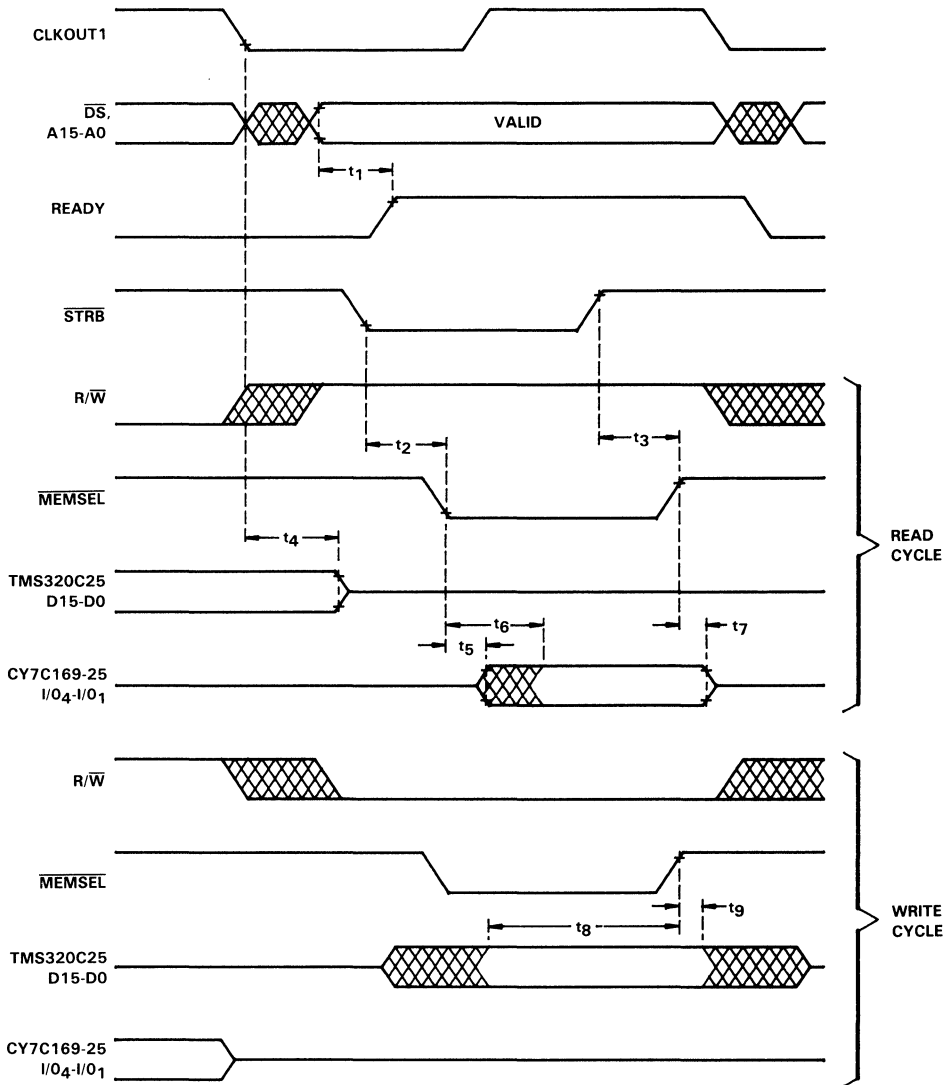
CLKOUT1

$\overline{DS}$, A15-A0

VALID

$t_1$

READY

$\overline{STRB}$

R/$\overline{W}$

$t_2$

$t_3$

$\overline{MEMSEL}$

$t_4$

READ CYCLE

TMS320C25 D15-D0

$t_6$

$t_5$

$t_7$

CY7C169-25 I/0$_4$-I/0$_1$

R/$\overline{W}$

$\overline{MEMSEL}$

$t_9$

WRITE CYCLE

$t_8$

TMS320C25 D15-D0

CY7C169-25 I/0$_4$-I/0$_1$